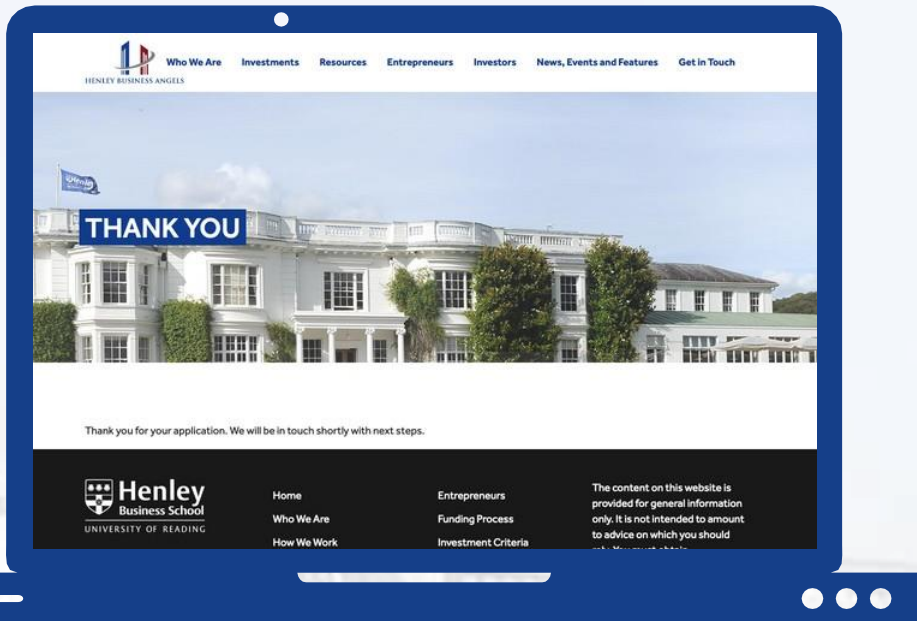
HENLEY BUSINESS ANGELS

Who We Are Investments Resources Entrepreneurs Investors News, Events and Features Get in Touch

THANK YOU

Thank you for your application. We will be in touch shortly with next steps.

Henley Business School
UNIVERSITY OF READING

Home
Who We Are
How We Work

Entrepreneurs
Funding Process
Investment Criteria

The content on this website is provided for general information only. It is not intended to amount to advice on which you should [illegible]